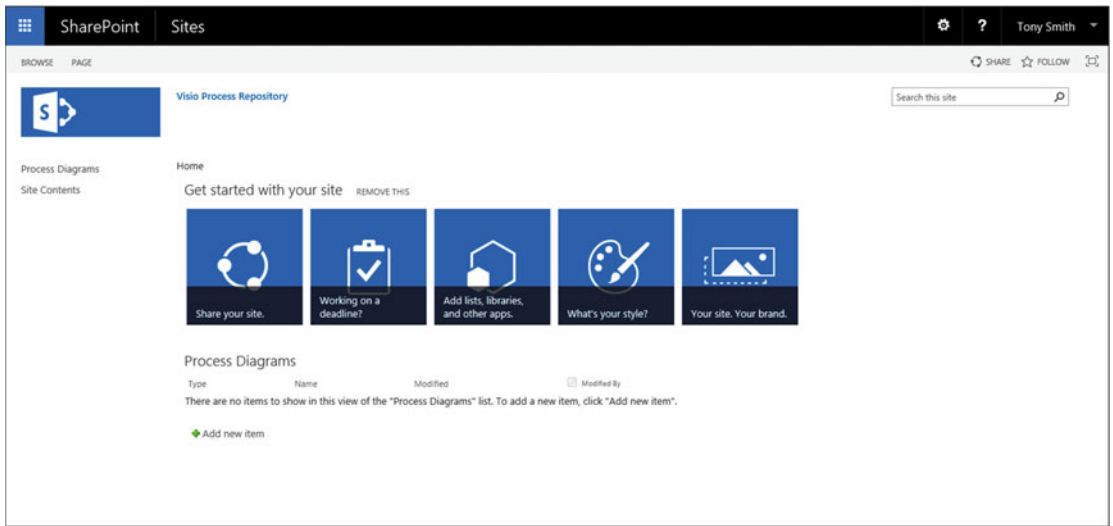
SharePoint Sites ? Tony Smith

BROWSE PAGE

SHARE FOLLOW

S

Visio Process Repository

Search this site

Process Diagrams
Site Contents

Home

Get started with your site REMOVE THIS

Share your site.

Working on a deadline?

Add lists, libraries, and other apps.

What's your style?

Your site. Your brand.

Process Diagrams

| Type | Name | Modified | Modified By |
|---|---|---|---|

There are no items to show in this view of the "Process Diagrams" list. To add a new item, click "Add new item".

Add new item